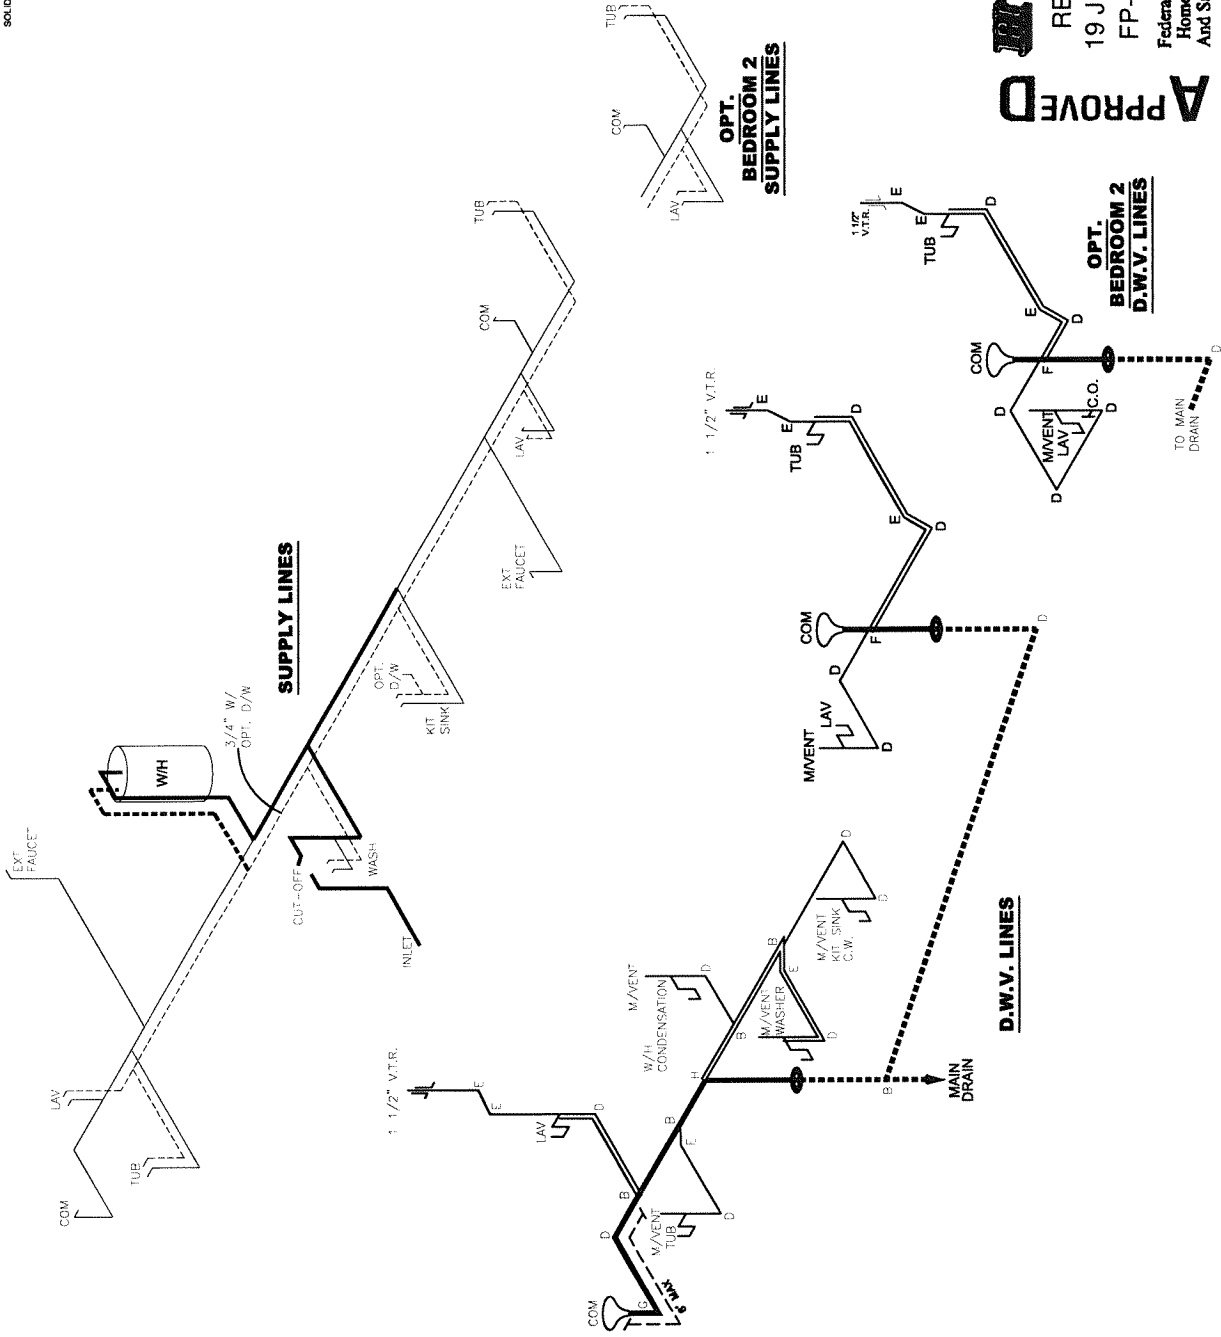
SOLID

APPROVED
RE
19 J
FP-
Federa
Home
And S

OPT.
BEDROOM 2
SUPPLY LINES

TUB
COM
LAV

OPT.
BEDROOM 2
D.W.V. LINES

1 1/2" V.T.R.
E
TUB
E
D
E
D
COM
F
D
TO MAIN DRAIN
D
C.O.
M/VENT LAV
D
D

SUPPLY LINES

TUB
COM
LAV
EXT FAUCET
OPT. D/W
KIT. SINK
3/4" W/ OPT. D/W
W/H
WASH
CUT-OFF
INLET
EXT FAUCET
LAV
TUB
COM

1 1/2" V.T.R.
E
TUB
E
D
E
D
COM
F
D
D
LAV
M/VENT
D

D.W.V. LINES

M/VENT KIT. SINK C.W.
D
D
B
E
M/VENT WASHER
D
M/VENT
D
W/H CONDENSATION
B
H
B
MAIN DRAIN
D
1 1/2" V.T.R.
E
E
LAV
D
B
E
D
D
M/VENT TUB
G
COM
6' MAX